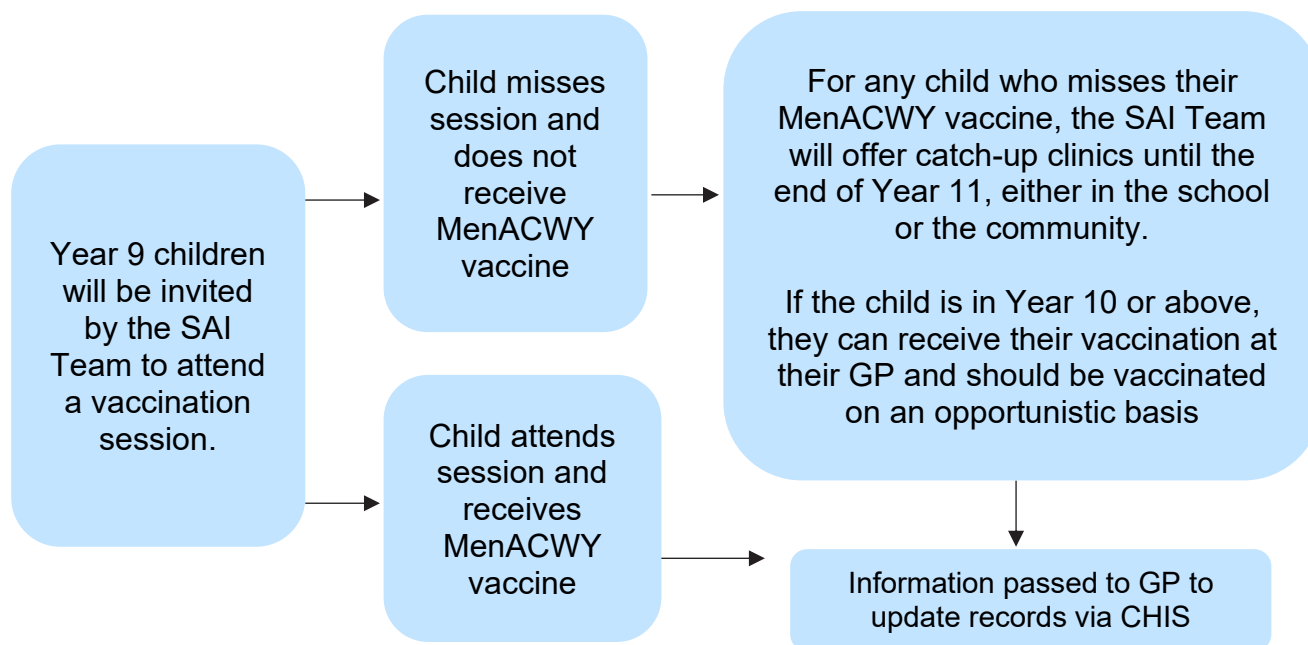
Year 9 children will be invited by the SAI Team to attend a vaccination session.

Child misses session and does not receive MenACWY vaccine

For any child who misses their MenACWY vaccine, the SAI Team will offer catch-up clinics until the end of Year 11, either in the school or the community.

If the child is in Year 10 or above, they can receive their vaccination at their GP and should be vaccinated on an opportunistic basis

Child attends session and receives MenACWY vaccine

Information passed to GP to update records via CHIS